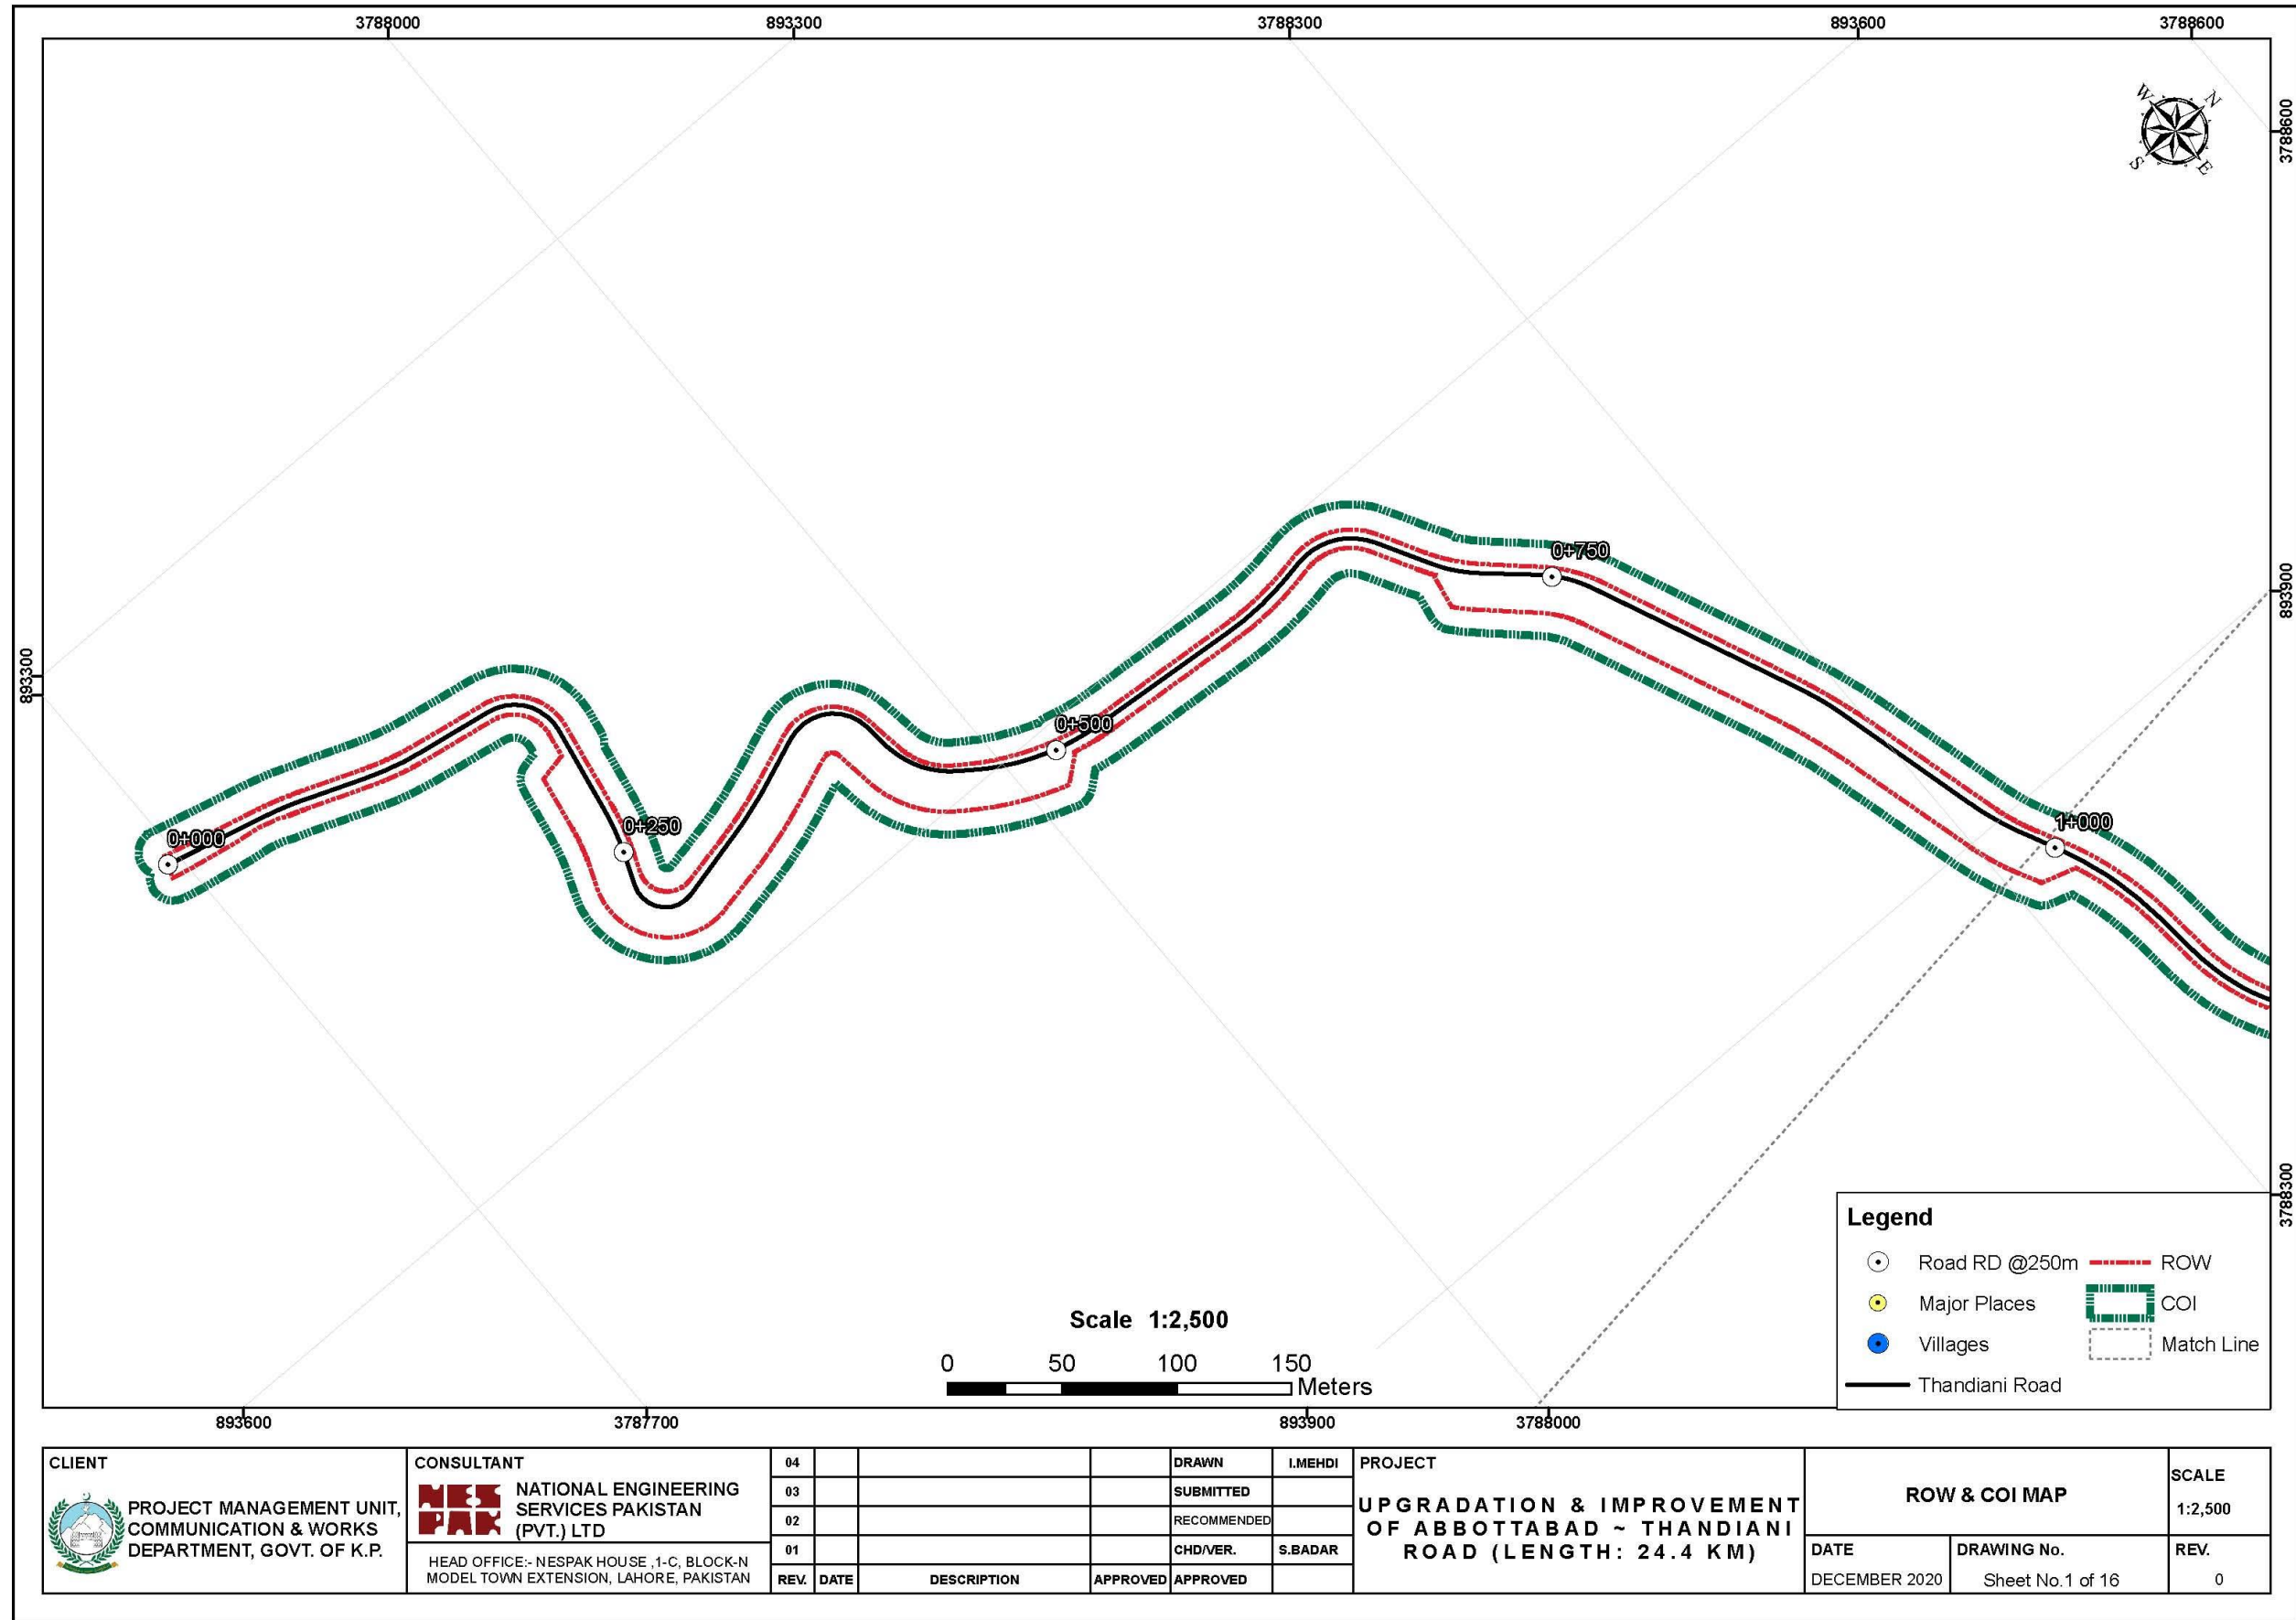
3788000 893300 3788300 893600 3788600

3788600

893900

3788300

893300

N
E
S
W

0+000
0+250
0+500
0+750
1+000

Scale 1:2,500

0 50 100 150
Meters

Legend

Road RD @250m
Major Places
Villages
Thandiani Road
ROW
COI
Match Line

893600 3787700 893900 3788000

CLIENT
PROJECT MANAGEMENT UNIT, COMMUNICATION & WORKS DEPARTMENT, GOVT. OF K.P.

CONSULTANT
NATIONAL ENGINEERING SERVICES PAKISTAN (PVT.) LTD
HEAD OFFICE:- NESPAK HOUSE ,1-C, BLOCK-N MODEL TOWN EXTENSION, LAHORE, PAKISTAN

| 04 | | | | DRAWN | I.MEHDI |
|---|---|---|---|---|---|
| 03 | | | | SUBMITTED | |
| 02 | | | | RECOMMENDED | |
| 01 | | | | CHD/VER. | S.BADAR |
| REV. | DATE | DESCRIPTION | APPROVED | APPROVED | |

PROJECT
UPGRADATION & IMPROVEMENT OF ABBOTTABAD ~ THANDIANI ROAD (LENGTH: 24.4 KM)

ROW & COI MAP

SCALE
1:2,500

DATE
DECEMBER 2020

DRAWING No.
Sheet No.1 of 16

REV.
0